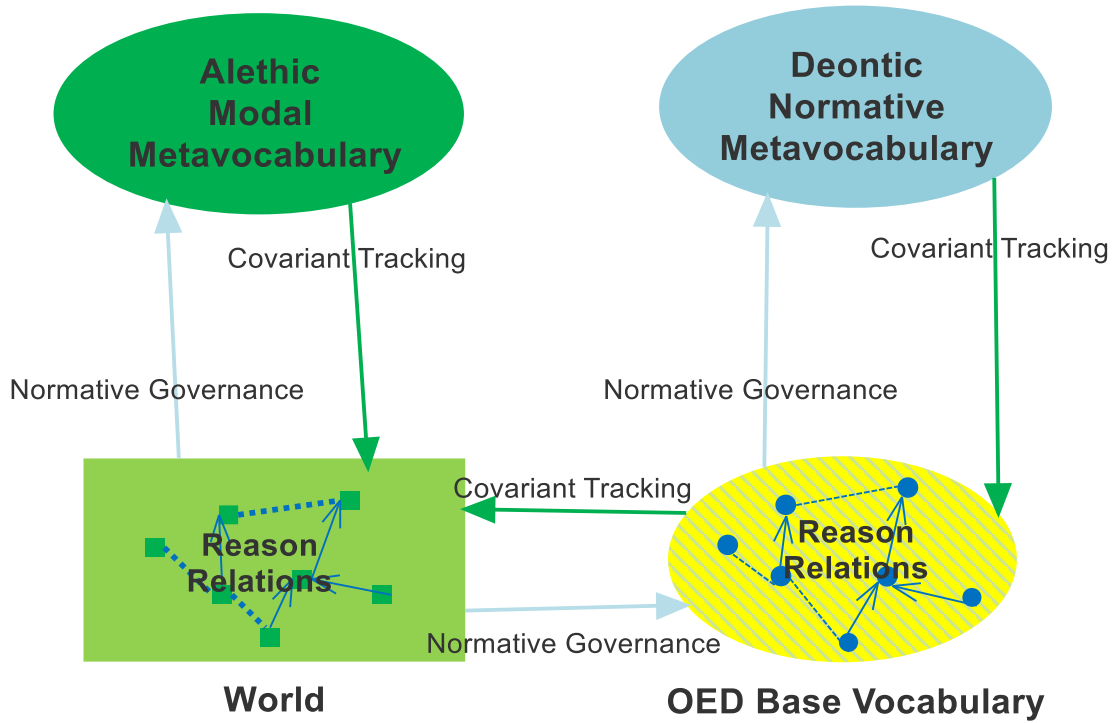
Alethic Modal Metavocabulary

Deontic Normative Metavocabulary

Covariant Tracking

Covariant Tracking

Normative Governance

Normative Governance

Covariant Tracking

Reason Relations

Reason Relations

Normative Governance

World

OED Base Vocabulary